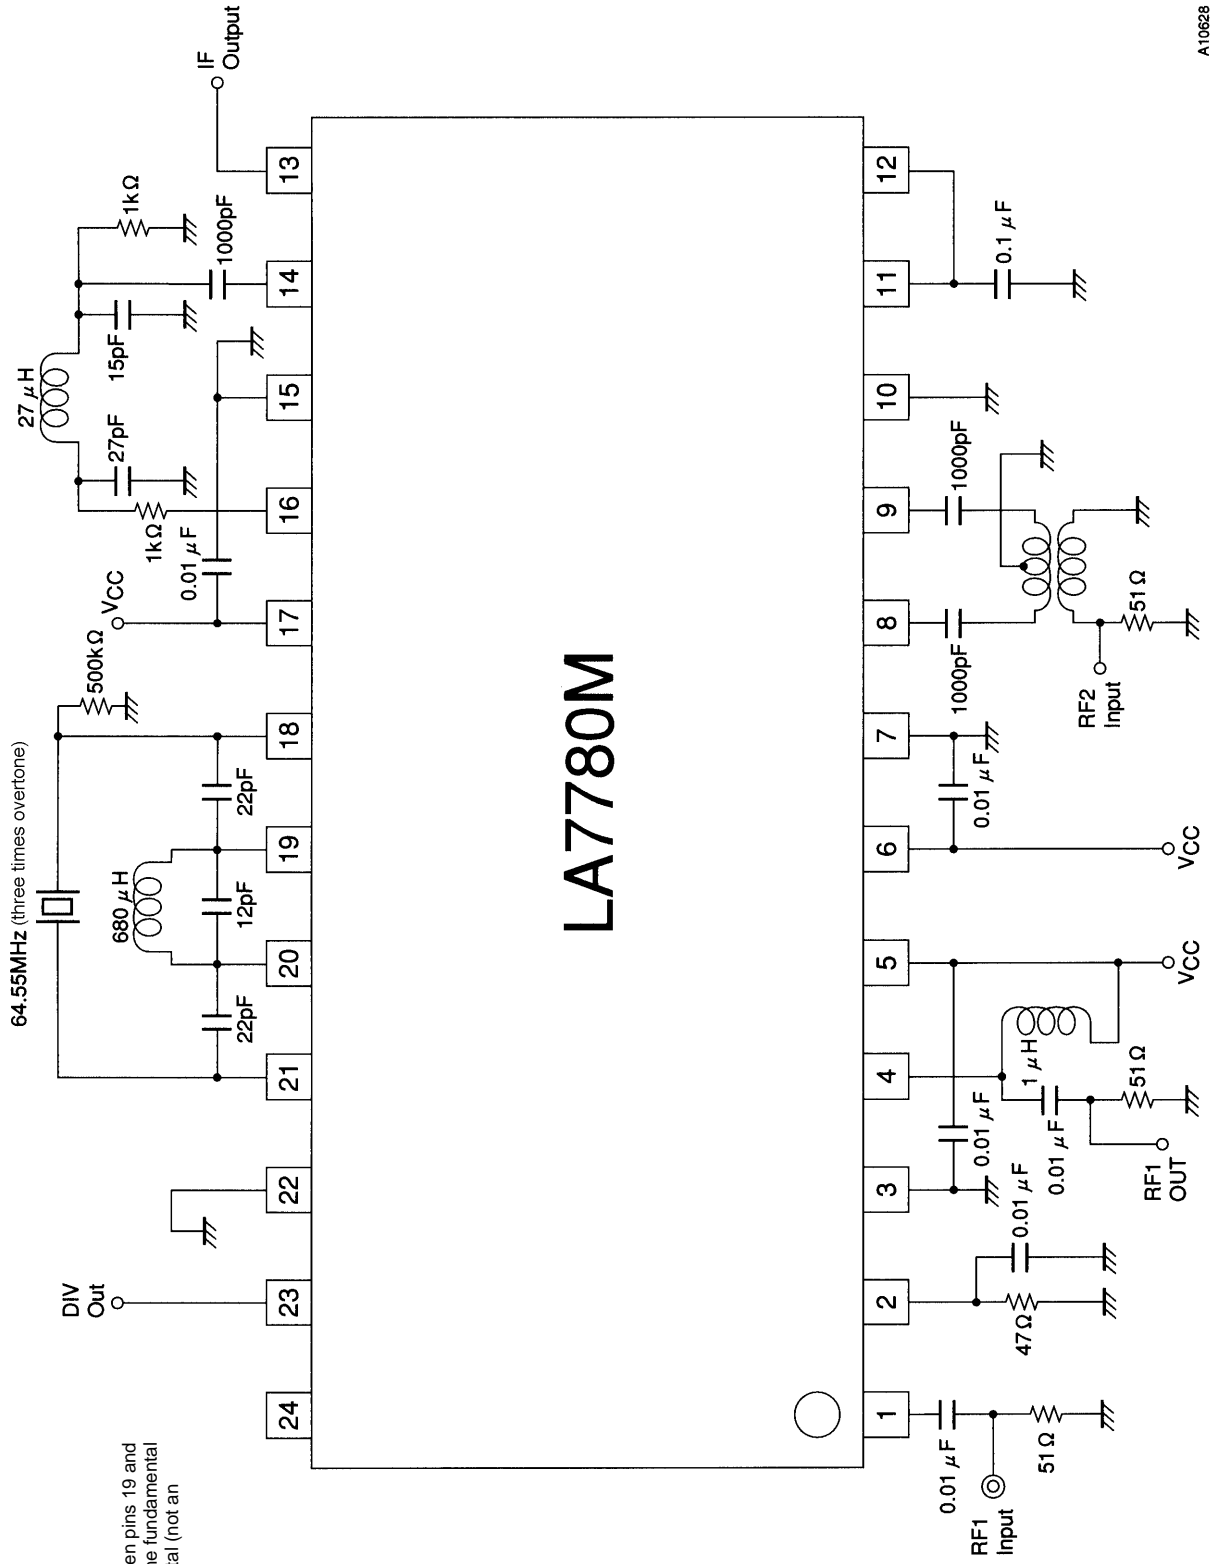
A10628

IF Output

13

1kΩ

1000pF

14

15pF

27 $\mu$H

15

27pF

16

1kΩ

0.01 $\mu$F

17

VCC

500kΩ

18

64.55MHz (three times overtone)

22pF

19

680 $\mu$H

12pF

20

22pF

21

22

DIV Out

23

24

LA7780M

12

0.1 $\mu$F

11

10

1000pF

9

8

1000pF

51 Ω

RF2 Input

7

0.01 $\mu$F

6

VCC

5

VCC

1 $\mu$H

4

0.01 $\mu$F

51 Ω

0.01 $\mu$F

RF1 OUT

3

0.01 $\mu$F

2

47Ω

1

0.01 $\mu$F

51Ω

RF1 Input

en pins 19 and
he fundamental
al (not an